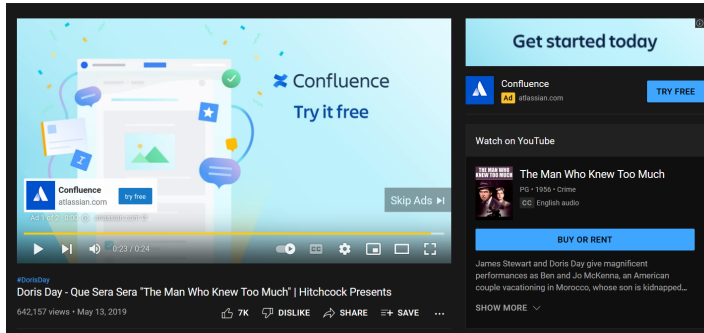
Confluence
Try it free

Confluence
atlassian.com
try free

Ad 1 of 2 · 0:02 · atlassian.com

Skip Ads

0:23 / 0:24

#DorisDay
Doris Day - Que Sera Sera "The Man Who Knew Too Much" | Hitchcock Presents
642,157 views • May 13, 2019
7K DISLIKE SHARE SAVE

Get started today

Confluence
Ad atlassian.com
TRY FREE

Watch on YouTube

The Man Who Knew Too Much
PG • 1956 • Crime
CC English audio

BUY OR RENT

James Stewart and Doris Day give magnificent performances as Ben and Jo McKenna, an American couple vacationing in Morocco, whose son is kidnapped...

SHOW MORE